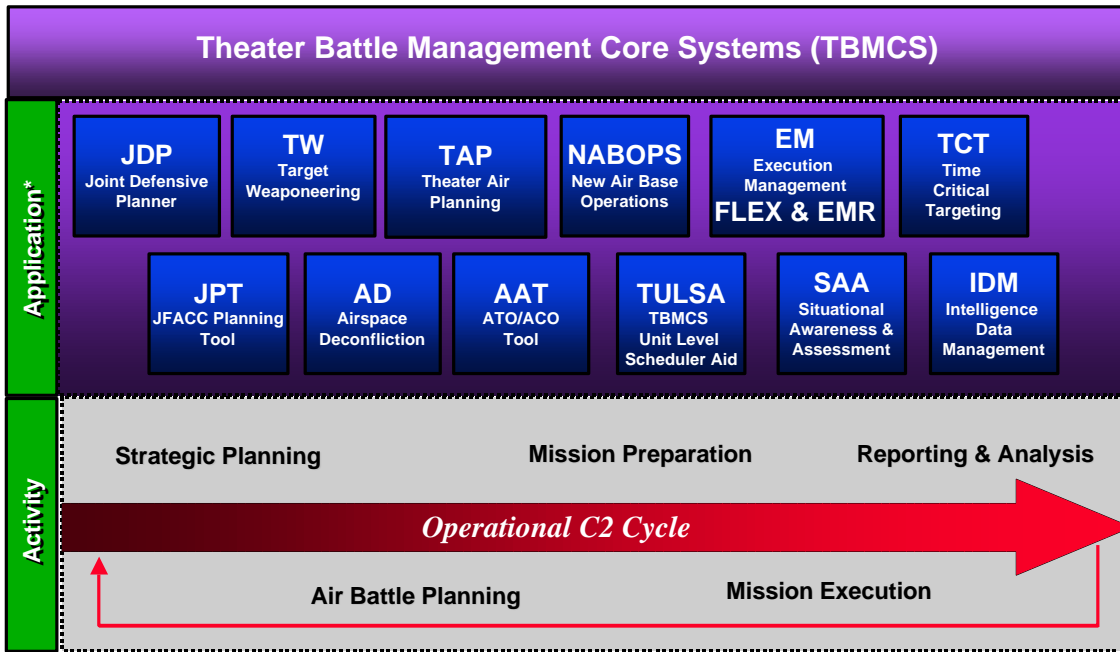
Theater Battle Management Core Systems (TBMCS)

Application*

JDP
Joint Defensive Planner

TW
Target Weaponeering

TAP
Theater Air Planning

NABOPS
New Air Base Operations

EM
Execution Management
FLEX & EMR

TCT
Time Critical Targeting

JPT
JFACC Planning Tool

AD
Airspace Deconfliction

AAT
ATO/ACO Tool

TULSA
TBMCS Unit Level Scheduler Aid

SAA
Situational Awareness & Assessment

IDM
Intelligence Data Management

Activity

Strategic Planning

Mission Preparation

Reporting & Analysis

Operational C2 Cycle

Air Battle Planning

Mission Execution